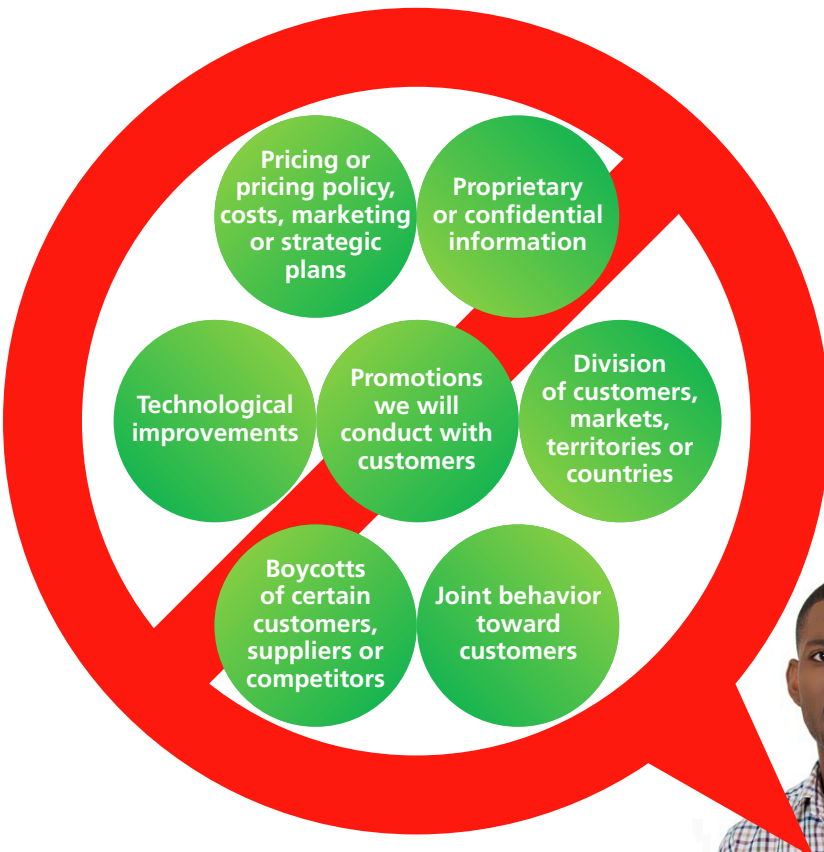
Pricing or pricing policy, costs, marketing or strategic plans

Proprietary or confidential information

Technological improvements

Promotions we will conduct with customers

Division of customers, markets, territories or countries

Boycotts of certain customers, suppliers or competitors

Joint behavior toward customers